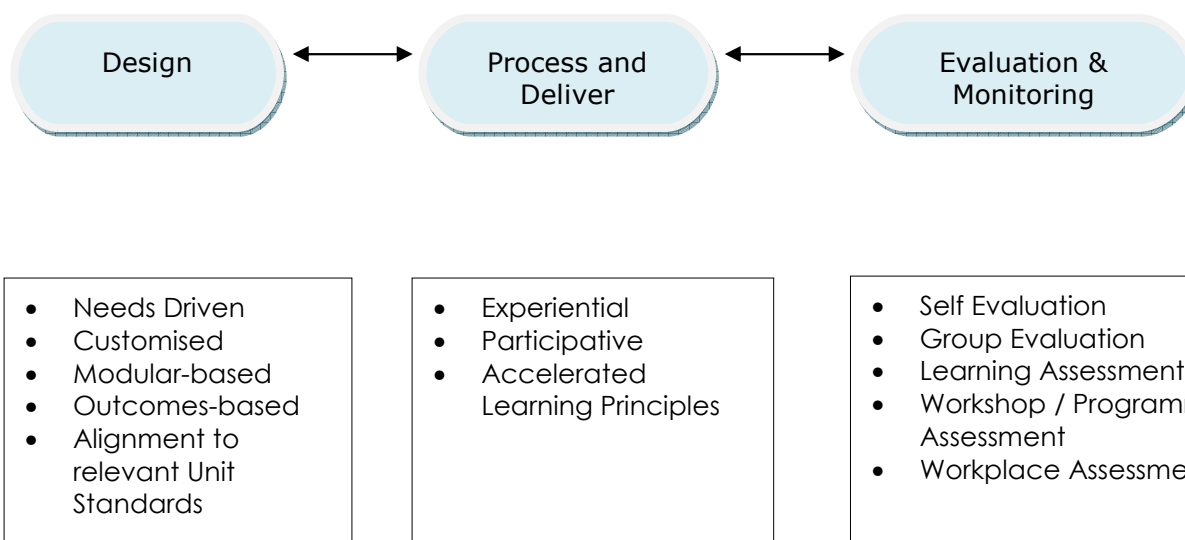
Design

Process and Deliver

Evaluation & Monitoring

- Needs Driven
- Customised
- Modular-based
- Outcomes-based
- Alignment to relevant Unit Standards

- Experiential
- Participative
- Accelerated Learning Principles

- Self Evaluation
- Group Evaluation
- Learning Assessment
- Workshop / Program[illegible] Assessment
- Workplace Assessme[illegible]